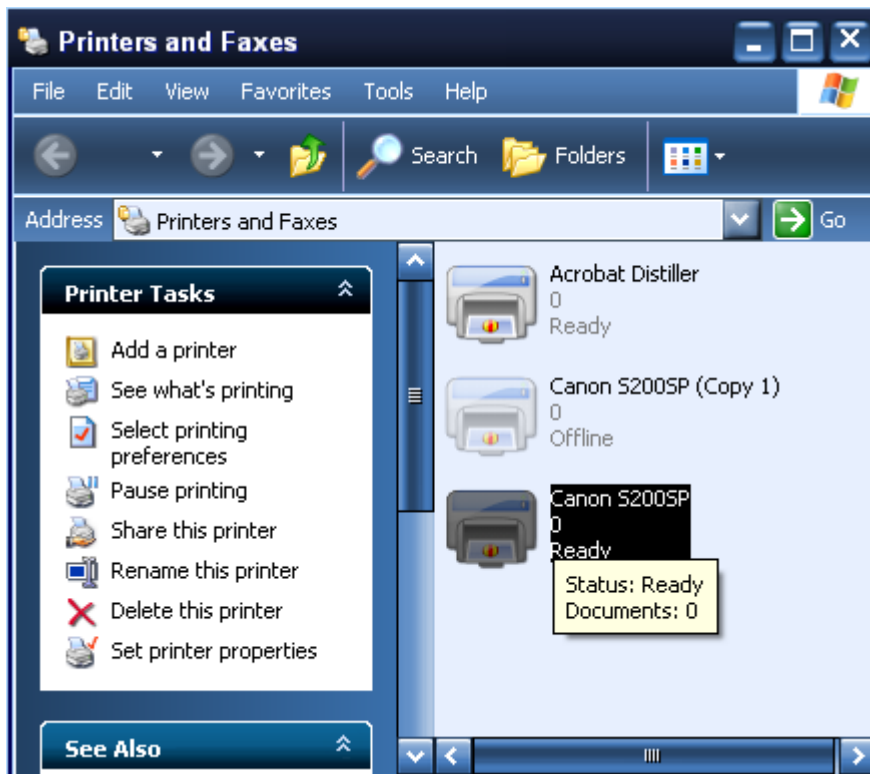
Printers and Faxes

File Edit View Favorites Tools Help

Search Folders

Address Printers and Faxes Go

Printer Tasks

Add a printer
See what's printing
Select printing preferences
Pause printing
Share this printer
Rename this printer
Delete this printer
Set printer properties

See Also

Acrobat Distiller
0
Ready

Canon S200SP (Copy 1)
0
Offline

Canon S200SP
0
Ready

Status: Ready
Documents: 0